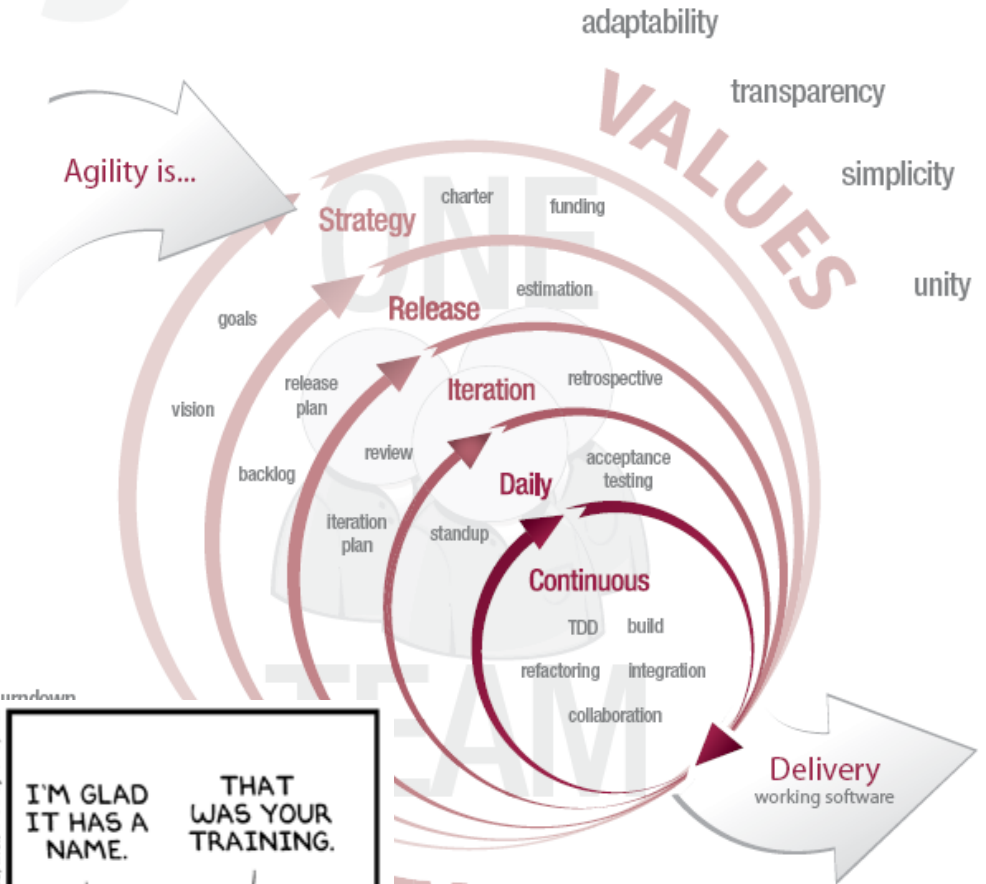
adaptability

transparency

VALUES

simplicity

unity

Agility is...

ONE TEAM

Strategy

charter

funding

goals

Release

estimation

vision

release plan

Iteration

retrospective

review

backlog

acceptance testing

Daily

iteration plan

standup

Continuous

TDD

build

refactoring

integration

collaboration

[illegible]urndown

Delivery
working software

I'M GLAD IT HAS A NAME.

THAT WAS YOUR TRAINING.